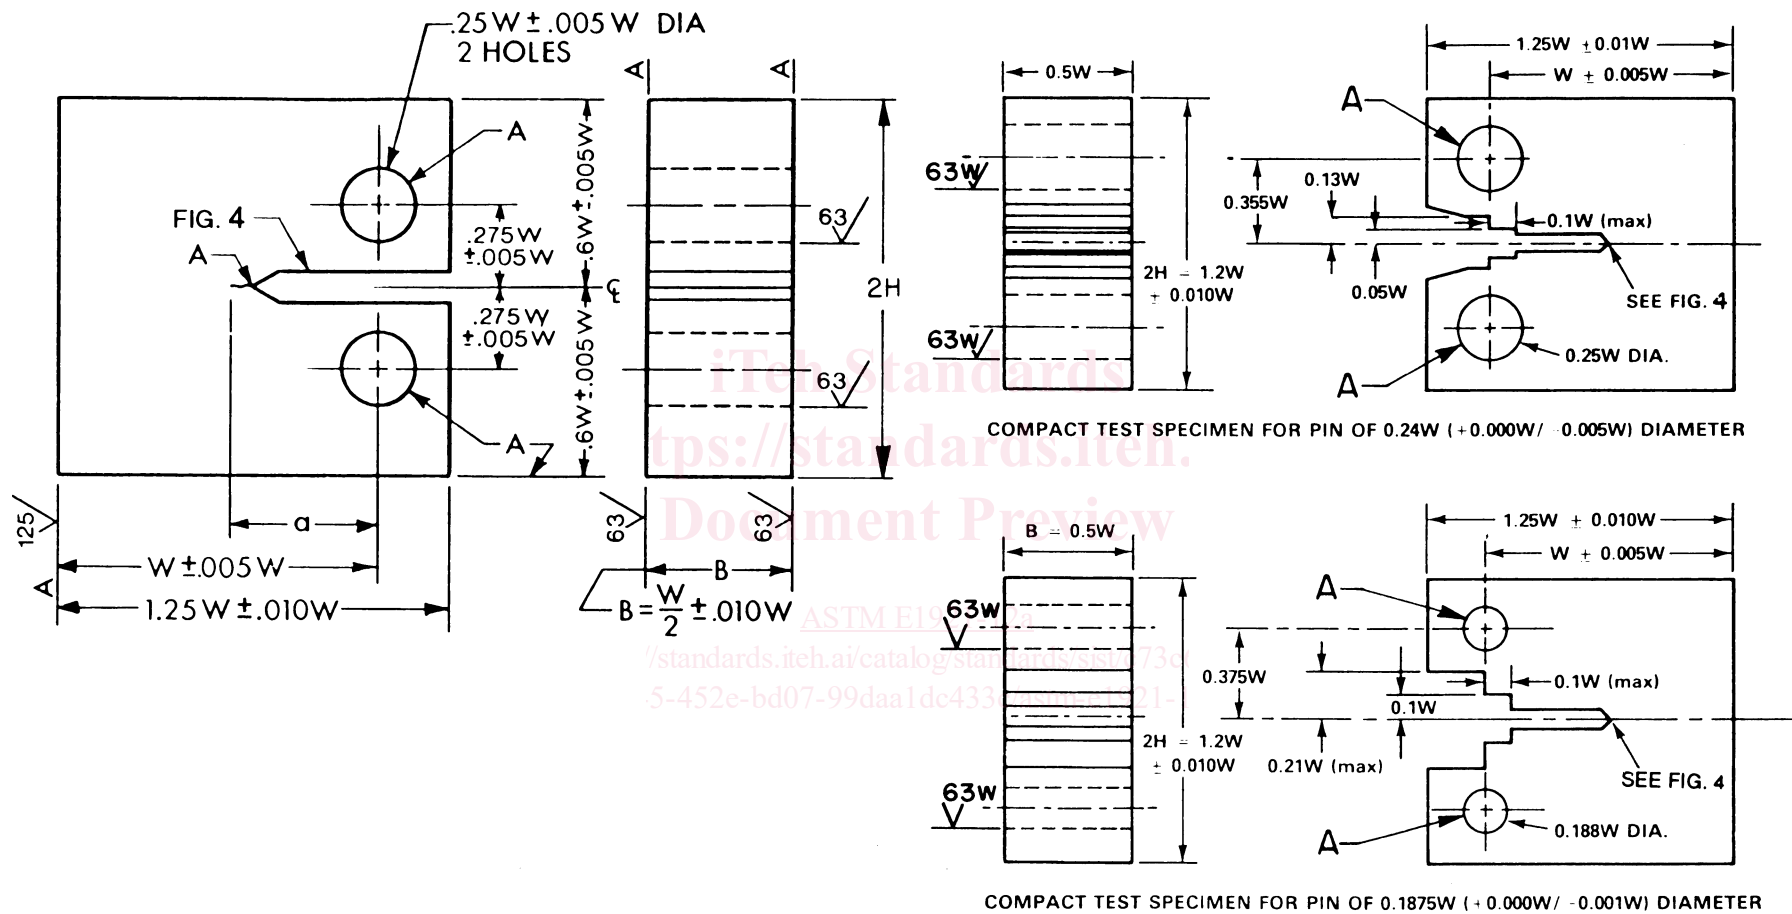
.25 W ± .005 W DIA
2 HOLES

A
A
A
FIG. 4
A
A

.275 W
±.005 W
.275 W
±.005 W
.6W ±.005 W
.6W ±.005 W
℄
63
63
2H
125
a
W ±.005 W
1.25 W ±.010W
A
63
63
B
$B = \frac{W}{2} \pm .010W$

0.5W
63W
63W
2H = 1.2W
± 0.010W
1.25W ± 0.01W
W ± 0.005W
A
0.355W
0.13W
0.1W (max)
0.05W
SEE FIG. 4
0.25W DIA.
A

iTeh Standards
https://standards.iteh.ai
Document Preview

COMPACT TEST SPECIMEN FOR PIN OF 0.24W (+0.000W/ -0.005W) DIAMETER

B = 0.5W
63W
63W
2H = 1.2W
± 0.010W
1.25W ± 0.010W
W ± 0.005W
A
0.375W
0.1W (max)
0.1W
0.21W (max)
SEE FIG. 4
0.188W DIA.
A

ASTM E19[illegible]
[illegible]/standards.iteh.ai/catalog/standards/sist/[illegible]73c
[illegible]5-452e-bd07-99daa1dc433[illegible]

COMPACT TEST SPECIMEN FOR PIN OF 0.1875W (+0.000W/ -0.001W) DIAMETER